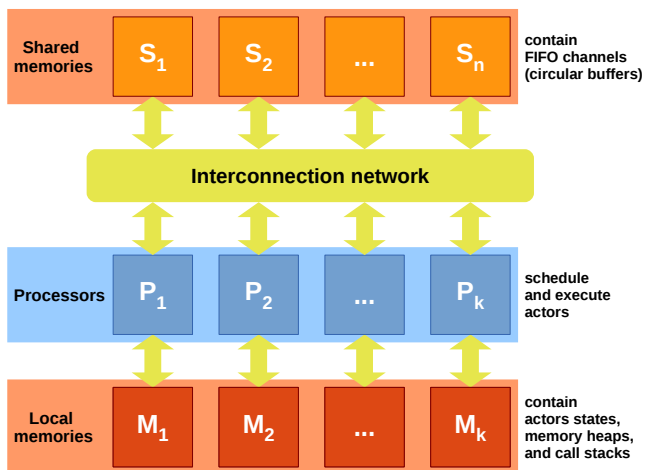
Shared memories

$S_1$ $S_2$ ... $S_n$

contain FIFO channels (circular buffers)

Interconnection network

Processors

$P_1$ $P_2$ ... $P_k$

schedule and execute actors

Local memories

$M_1$ $M_2$ ... $M_k$

contain actors states, memory heaps, and call stacks